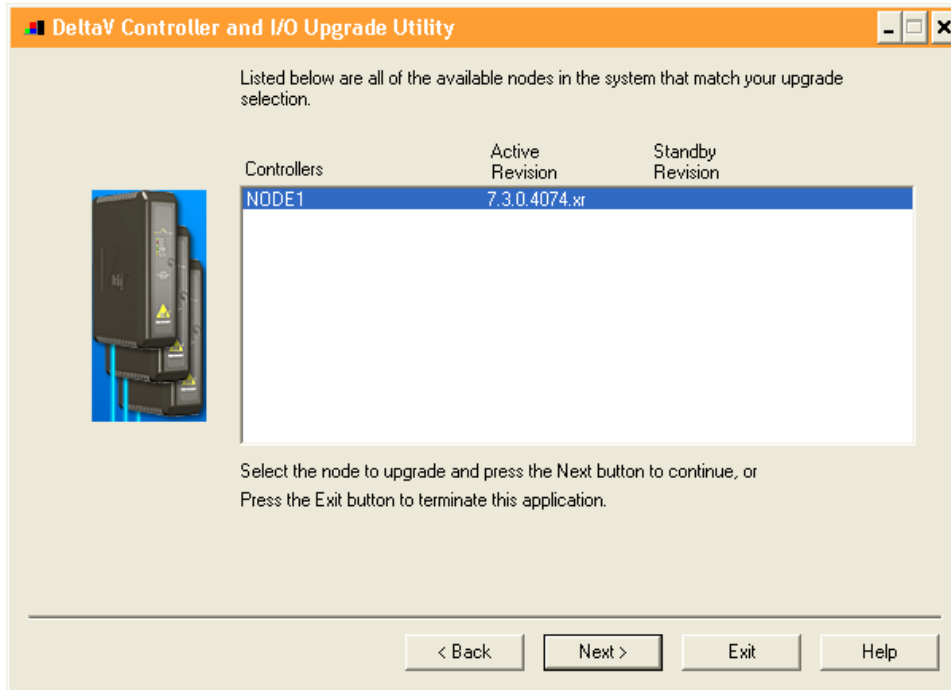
DeltaV Controller and I/O Upgrade Utility

Listed below are all of the available nodes in the system that match your upgrade selection.

| Controllers | Active Revision | Standby Revision |
|---|---|---|
| NODE1 | 7.3.0.4074.xr | |

Select the node to upgrade and press the Next button to continue, or Press the Exit button to terminate this application.

< Back | Next > | Exit | Help